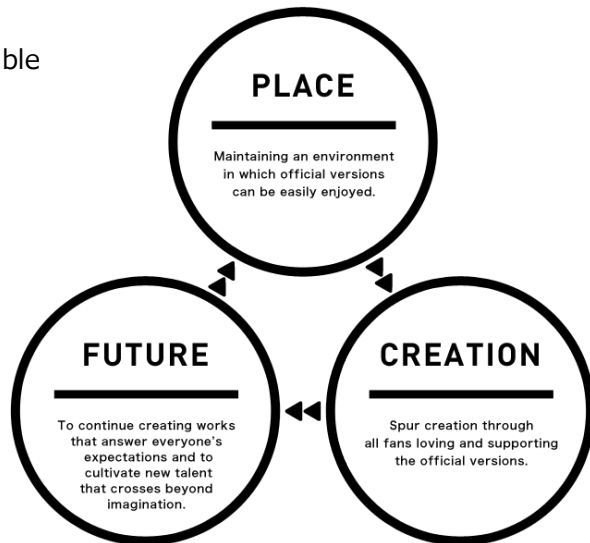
ble

PLACE

Maintaining an environment in which official versions can be easily enjoyed.

CREATION

Spur creation through all fans loving and supporting the official versions.

FUTURE

To continue creating works that answer everyone's expectations and to cultivate new talent that crosses beyond imagination.